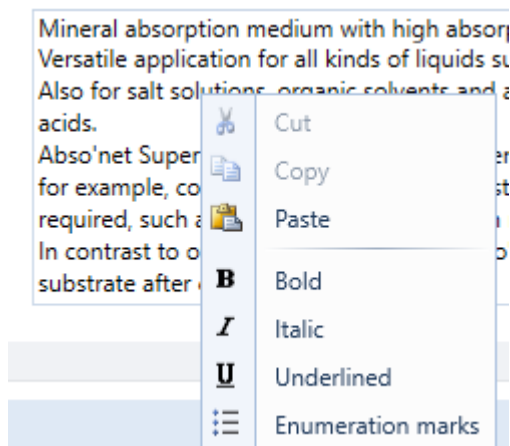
Mineral absorption medium with high absor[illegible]
Versatile application for all kinds of liquids su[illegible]
Also for salt solutions, organic solvents and a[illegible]
acids.
Abso'net Super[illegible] er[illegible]
for example, co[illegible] st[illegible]
required, such a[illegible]
In contrast to o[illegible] o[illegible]
substrate after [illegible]

Cut
Copy
Paste
Bold
Italic
Underlined
Enumeration marks